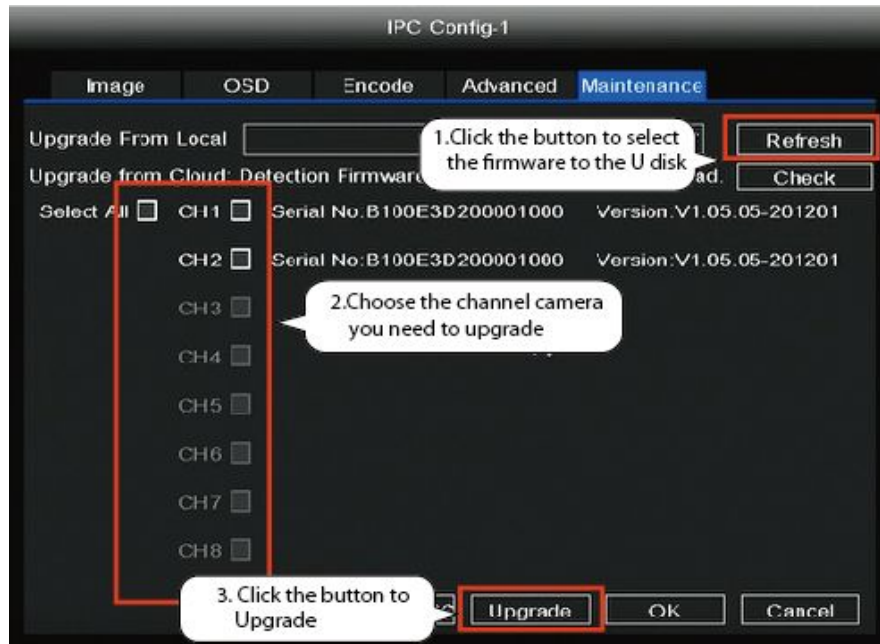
IPC Config-1

Image | OSD | Encode | Advanced | Maintenance

Upgrade From Local

1.Click the button to select the firmware to the U disk

Refresh

Upgrade from Cloud: Detection Firmware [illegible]ad.

Check

Select All CH1 Serial No.B100E3D200001000 Version:V1.05.05-201201

CH2 Serial No.B100E3D200001000 Version:V1.05.05-201201

CH3

2.Choose the channel camera you need to upgrade

CH4

CH5

CH6

CH7

CH8

3. Click the button to Upgrade

Upgrade

OK

Cancel